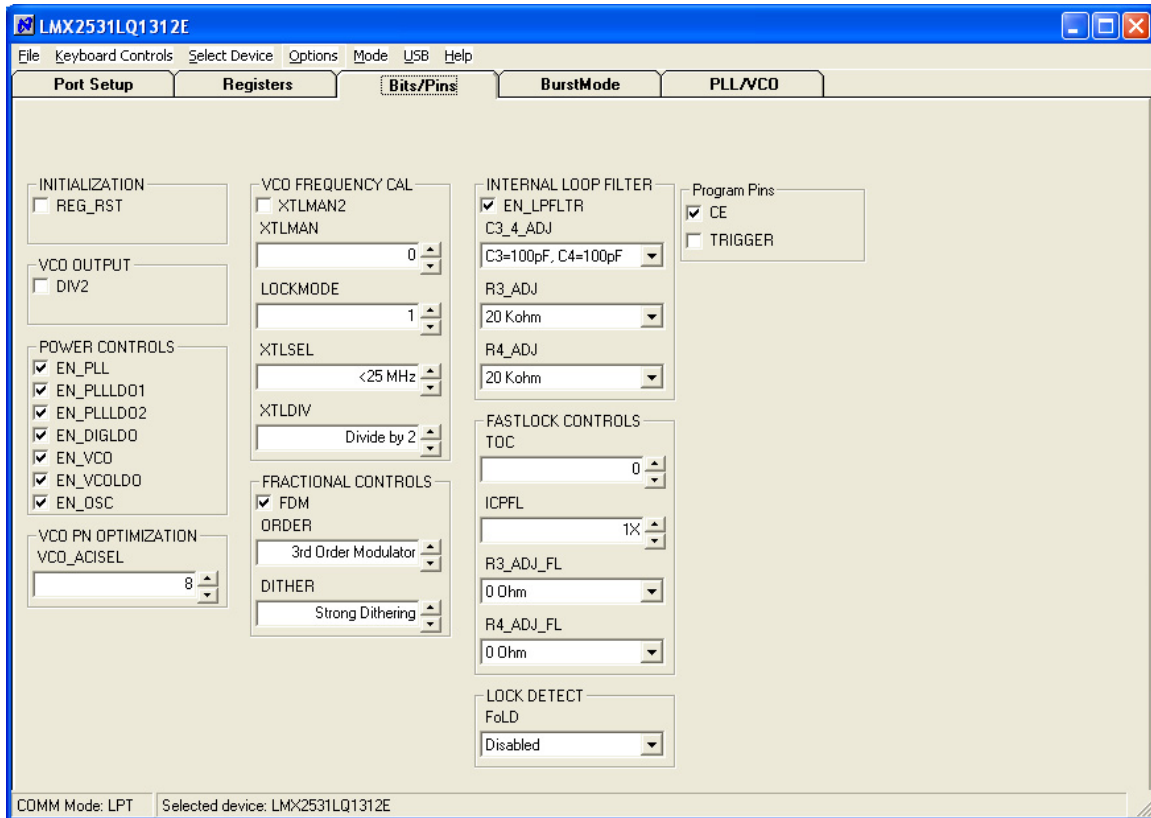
LMX2531LQ1312E

File Keyboard Controls Select Device Options Mode USB Help

Port Setup | Registers | Bits/Pins | BurstMode | PLL/VCO

INITIALIZATION
REG_RST

VCO OUTPUT
DIV2

POWER CONTROLS
EN_PLL
EN_PLLLDO1
EN_PLLLDO2
EN_DIGLDO
EN_VCO
EN_VCOLDO
EN_OSC

VCO PN OPTIMIZATION
VCO_ACISEL
8

VCO FREQUENCY CAL
XTLMAN2
XTLMAN
0
LOCKMODE
1
XTLSEL
<25 MHz
XTLDIV
Divide by 2

FRACTIONAL CONTROLS
FDM
ORDER
3rd Order Modulator
DITHER
Strong Dithering

INTERNAL LOOP FILTER
EN_LPFLTR
C3_4_ADJ
C3=100pF, C4=100pF
R3_ADJ
20 Kohm
R4_ADJ
20 Kohm

FASTLOCK CONTROLS
TOC
0
ICPFL
1X
R3_ADJ_FL
0 Ohm
R4_ADJ_FL
0 Ohm

LOCK DETECT
FoLD
Disabled

Program Pins
CE
TRIGGER

COMM Mode: LPT | Selected device: LMX2531LQ1312E